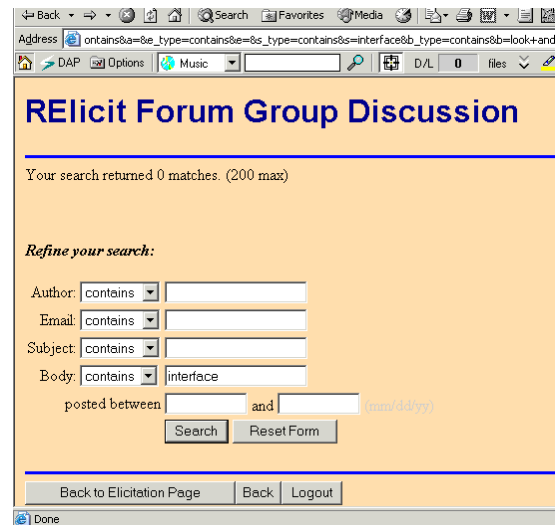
Back · Search Favorites Media

Address ontains&a=&e_type=contains&e=&s_type=contains&s=interface&b_type=contains&b=look+and

DAP Options Music D/L 0 files

RElicit Forum Group Discussion

Your search returned 0 matches. (200 max)

Refine your search:

Author: contains

Email: contains

Subject: contains

Body: contains interface

posted between and (mm/dd/yy)

Search Reset Form

Back to Elicitation Page Back Logout

Done